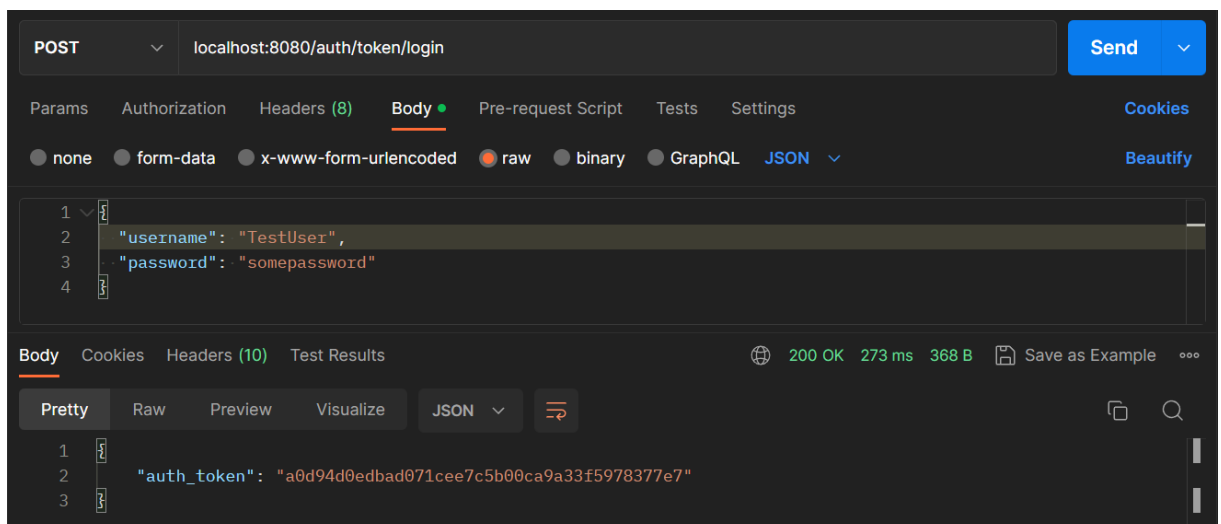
POST localhost:8080/auth/token/login Send

Params Authorization Headers (8) Body Pre-request Script Tests Settings Cookies

none form-data x-www-form-urlencoded raw binary GraphQL JSON Beautify

1 {
2 "username": "TestUser",
3 "password": "somepassword"
4 }

Body Cookies Headers (10) Test Results 200 OK 273 ms 368 B Save as Example

Pretty Raw Preview Visualize JSON

1 {
2 "auth_token": "a0d94d0edbad071cee7c5b00ca9a33f5978377e7"
3 }